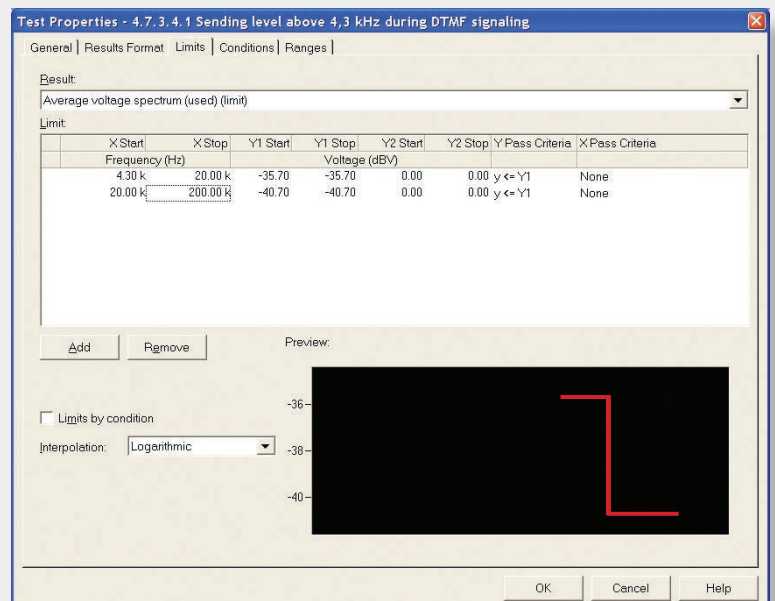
Test Properties - 4.7.3.4.1 Sending level above 4,3 kHz during DTMF signaling

General | Results Format | Limits | Conditions | Ranges |

Result:

Average voltage spectrum (used) (limit)

Limit:

| X Start | X Stop | Y1 Start | Y1 Stop | Y2 Start | Y2 Stop | Y Pass Criteria | X Pass Criteria |
|---|---|---|---|---|---|---|---|
| Frequency (Hz) | | Voltage (dBV) | | | | | |
| 4.30 k | 20.00 k | -35.70 | -35.70 | 0.00 | 0.00 | y <= Y1 | None |
| 20.00 k | 200.00 k | -40.70 | -40.70 | 0.00 | 0.00 | y <= Y1 | None |

Add

Remove

Preview:

-36

-38

-40

Limits by condition

Interpolation: Logarithmic

OK

Cancel

Help